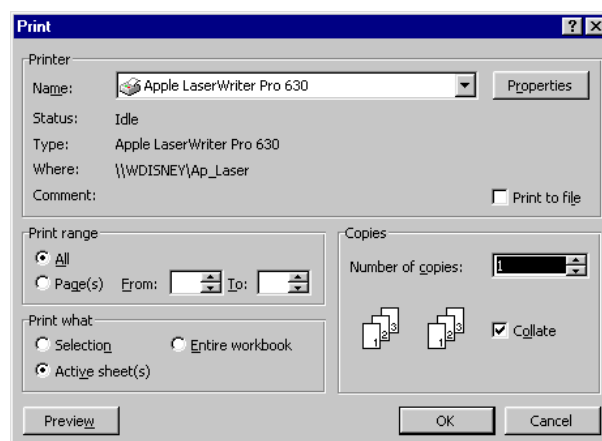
Print

Printer

Name: Apple LaserWriter Pro 630

Properties

Status: Idle

Type: Apple LaserWriter Pro 630

Where: \\WDISNEY\Ap_Laser

Comment:

Print to file

Print range

All

Page(s) From: To:

Print what

Selection

Entire workbook

Active sheet(s)

Copies

Number of copies: 1

1 2 3 1 2 3

Collate

Preview

OK

Cancel